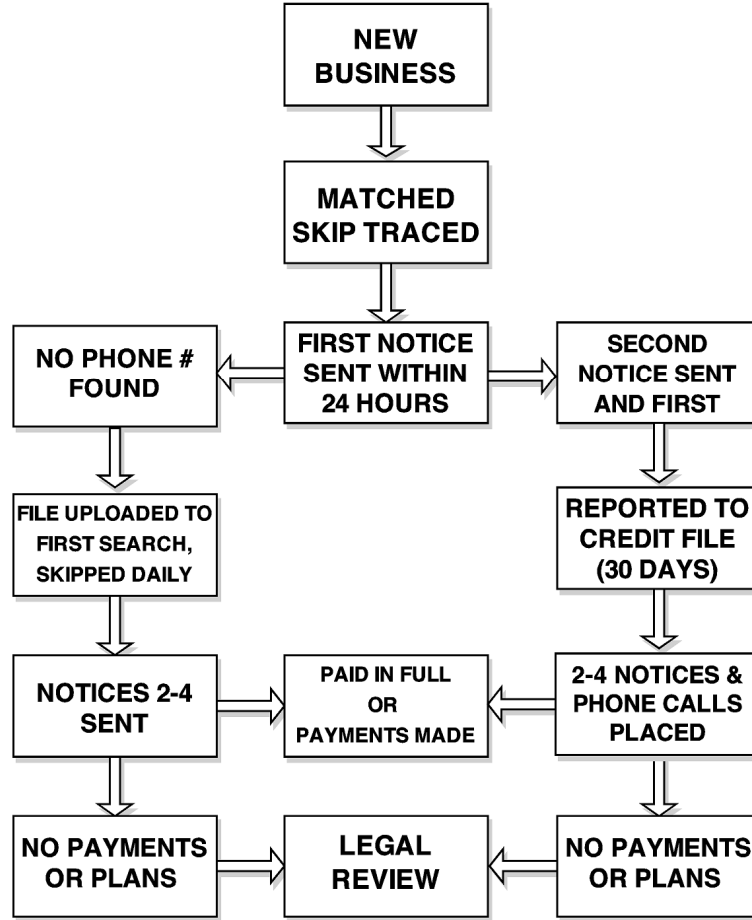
NEW BUSINESS

MATCHED SKIP TRACED

NO PHONE # FOUND

FIRST NOTICE SENT WITHIN 24 HOURS

SECOND NOTICE SENT AND FIRST

FILE UPLOADED TO FIRST SEARCH, SKIPPED DAILY

REPORTED TO CREDIT FILE (30 DAYS)

NOTICES 2-4 SENT

PAID IN FULL OR PAYMENTS MADE

2-4 NOTICES & PHONE CALLS PLACED

NO PAYMENTS OR PLANS

LEGAL REVIEW

NO PAYMENTS OR PLANS